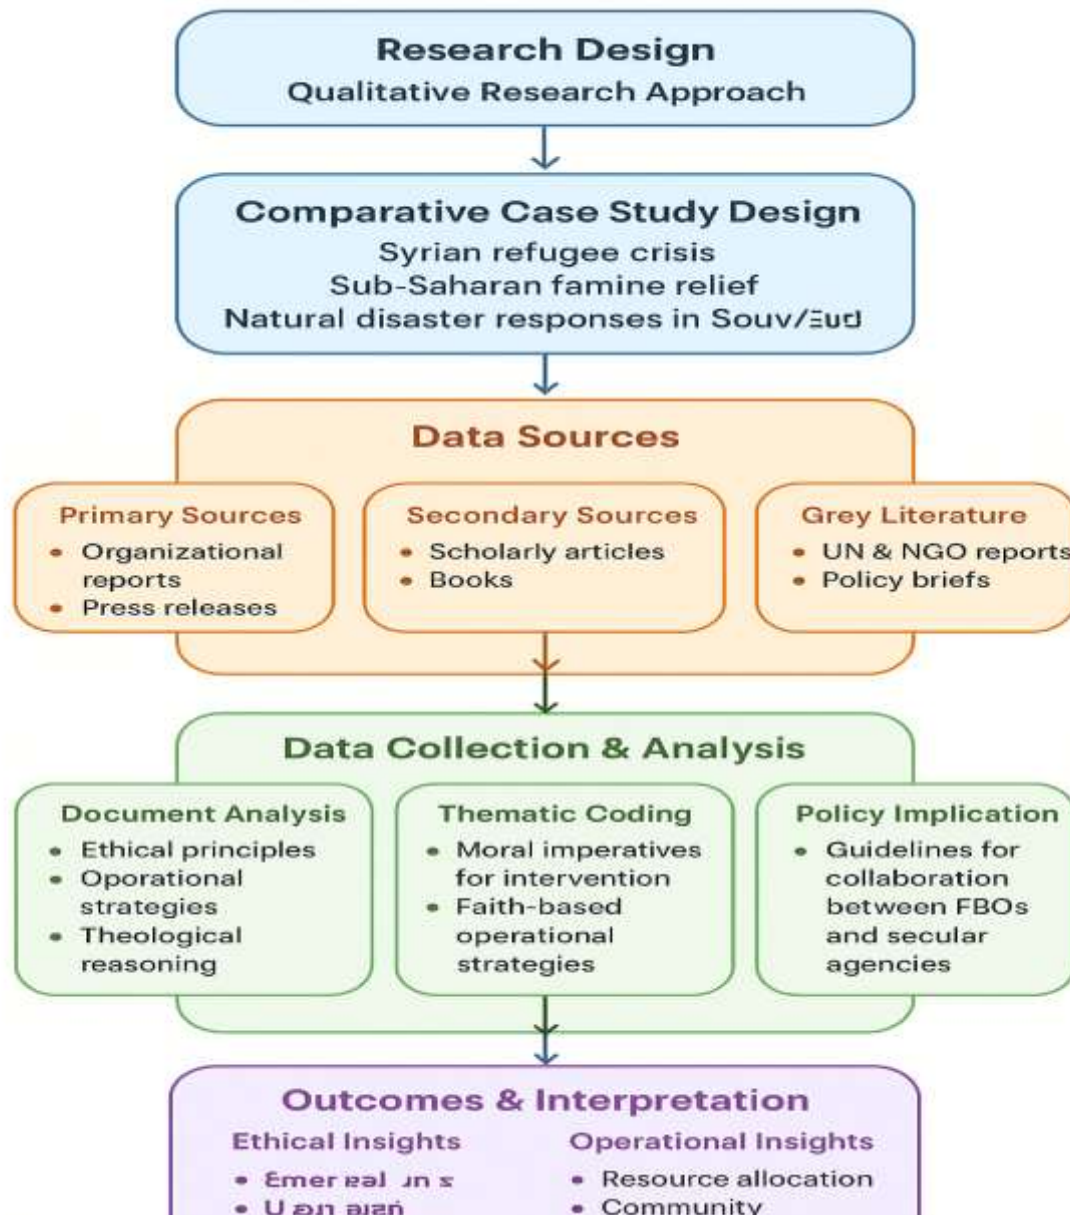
Research Design
Qualitative Research Approach

Comparative Case Study Design
Syrian refugee crisis
Sub-Saharan famine relief
Natural disaster responses in Souv/Eud

Data Sources

Primary Sources
• Organizational reports
• Press releases

Secondary Sources
• Scholarly articles
• Books

Grey Literature
• UN & NGO reports
• Policy briefs

Data Collection & Analysis

Document Analysis
• Ethical principles
• Oporational strategies
• Theological reasoning

Thematic Coding
• Moral imperatives for intervention
• Faith-based operational strategies

Policy Implication
• Guidelines for collaboration between FBOs and secular agencies

Outcomes & Interpretation

Ethical Insights
• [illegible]
• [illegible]

Operational Insights
• Resource allocation
• Community